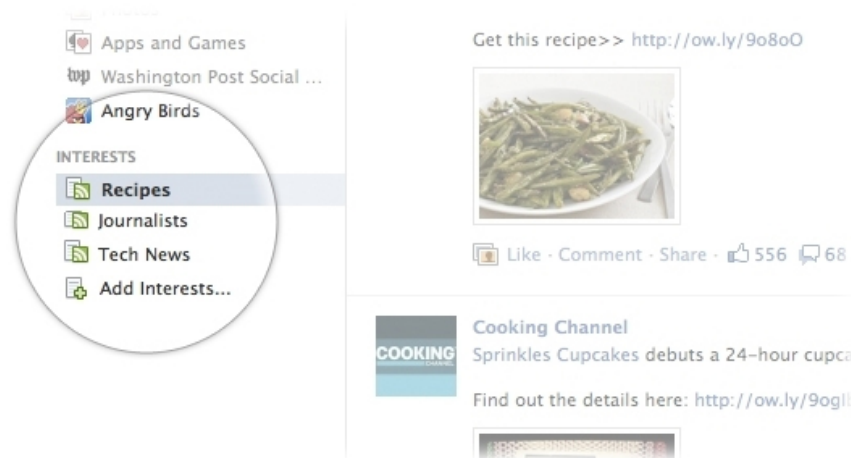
Apps and Games
Washington Post Social ...
Angry Birds

INTERESTS
Recipes
Journalists
Tech News
Add Interests...

Get this recipe>> http://ow.ly/9o8oO

Like · Comment · Share · 556 68

COOKING CHANNEL

Cooking Channel
Sprinkles Cupcakes debuts a 24-hour cupca

Find out the details here: http://ow.ly/9ogII